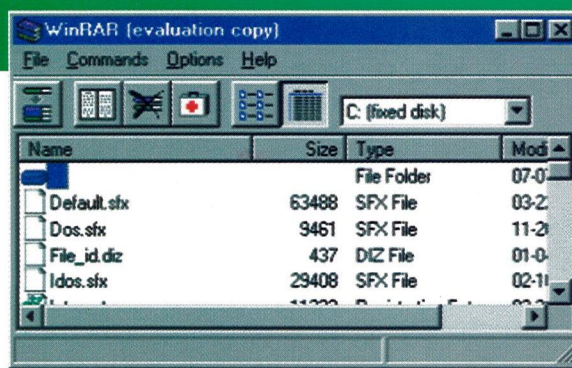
WinRAR (evaluation copy)

File Commands Options Help

C: (fixed disk)

| Name | Size | Type | Mod |
|---|---|---|---|
| | | File Folder | 07-0 |
| Default.sfx | 63488 | SFX File | 03-2 |
| Dos.sfx | 9461 | SFX File | 11-2 |
| File_id.diz | 437 | DIZ File | 01-0 |
| Idos.sfx | 29408 | SFX File | 02-1 |
| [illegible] | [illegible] | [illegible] | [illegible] |